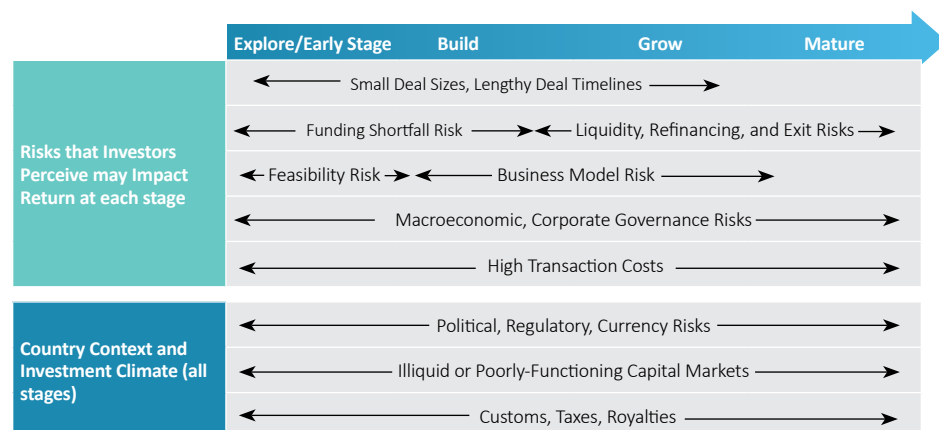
Explore/Early Stage | Build | Grow | Mature

Risks that Investors Perceive may Impact Return at each stage

Small Deal Sizes, Lengthy Deal Timelines

Funding Shortfall Risk

Liquidity, Refinancing, and Exit Risks

Feasibility Risk

Business Model Risk

Macroeconomic, Corporate Governance Risks

High Transaction Costs

Country Context and Investment Climate (all stages)

Political, Regulatory, Currency Risks

Illiquid or Poorly-Functioning Capital Markets

Customs, Taxes, Royalties